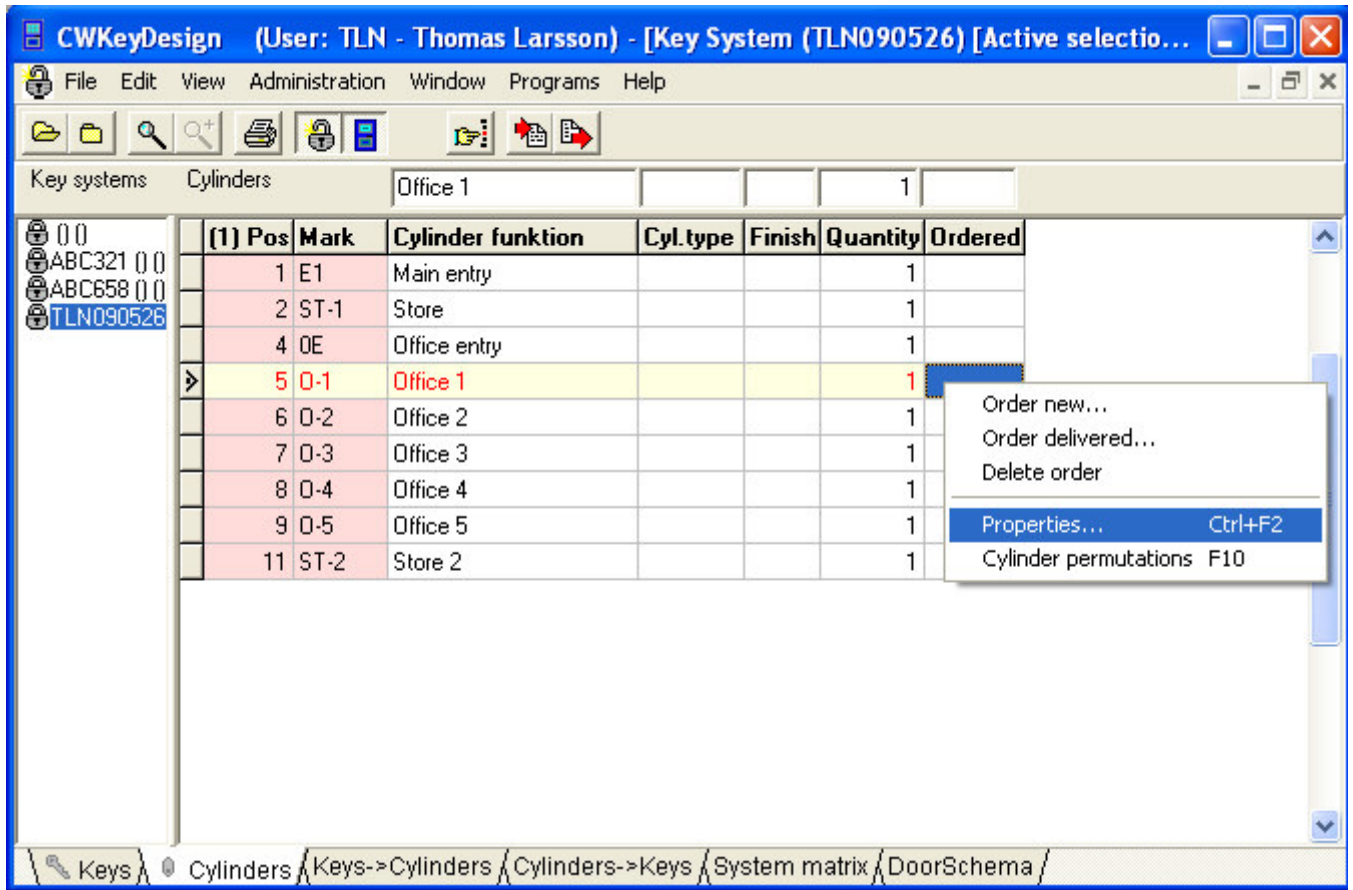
CWKeyDesign (User: TLN - Thomas Larsson) - [Key System (TLN090526) [Active selectio...

File Edit View Administration Window Programs Help

Key systems Cylinders

Office 1 | | | 1 |

() ()
ABC321 () ()
ABC658 () ()
TLN090526

| (1) Pos | Mark | Cylinder funktion | Cyl.type | Finish | Quantity | Ordered |
|---|---|---|---|---|---|---|
| 1 | E1 | Main entry | | | 1 | |
| 2 | ST-1 | Store | | | 1 | |
| 4 | OE | Office entry | | | 1 | |
| 5 | O-1 | Office 1 | | | 1 | |
| 6 | O-2 | Office 2 | | | 1 | |
| 7 | O-3 | Office 3 | | | 1 | |
| 8 | O-4 | Office 4 | | | 1 | |
| 9 | O-5 | Office 5 | | | 1 | |
| 11 | ST-2 | Store 2 | | | 1 | |

Order new...
Order delivered...
Delete order
Properties... Ctrl+F2
Cylinder permutations F10

Keys Cylinders Keys->Cylinders Cylinders->Keys System matrix DoorSchema